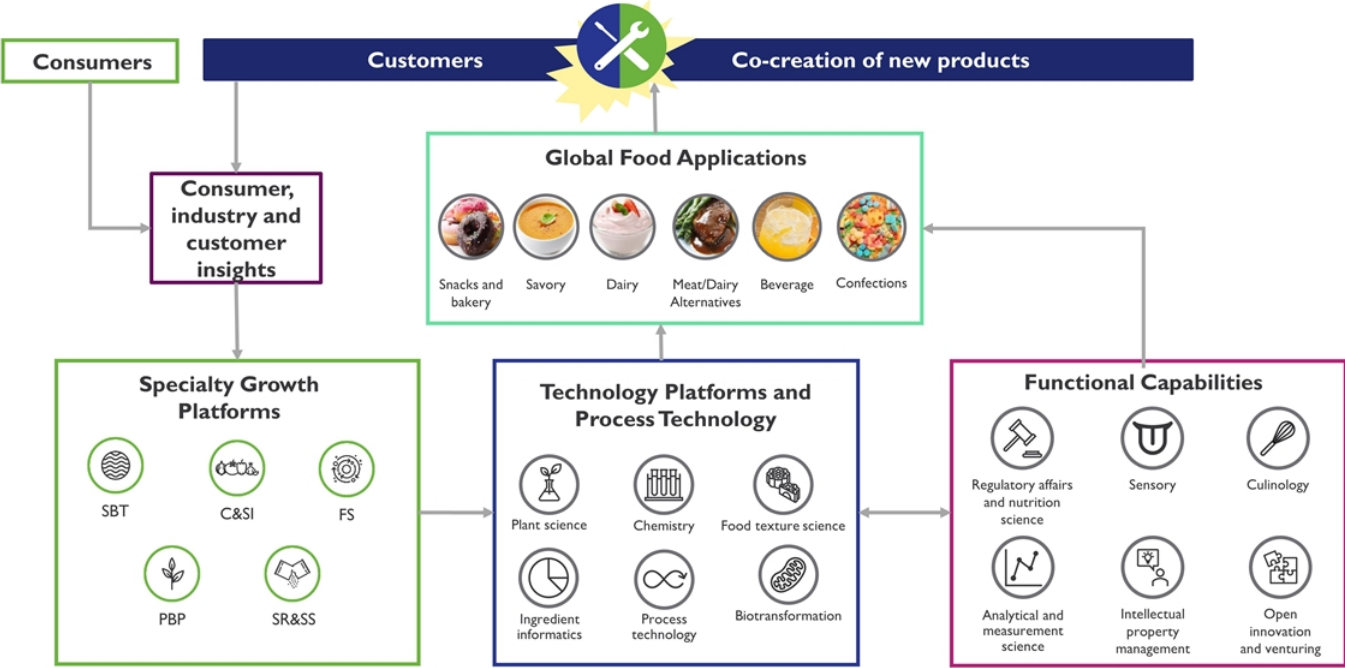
Consumers

Customers

Co-creation of new products

Consumer, industry and customer insights

Global Food Applications

Snacks and bakery

Savory

Dairy

Meat/Dairy Alternatives

Beverage

Confections

Specialty Growth Platforms

SBT

C&SI

FS

PBP

SR&SS

Technology Platforms and Process Technology

Plant science

Chemistry

Food texture science

Ingredient informatics

Process technology

Biotransformation

Functional Capabilities

Regulatory affairs and nutrition science

Sensory

Culinology

Analytical and measurement science

Intellectual property management

Open innovation and venturing